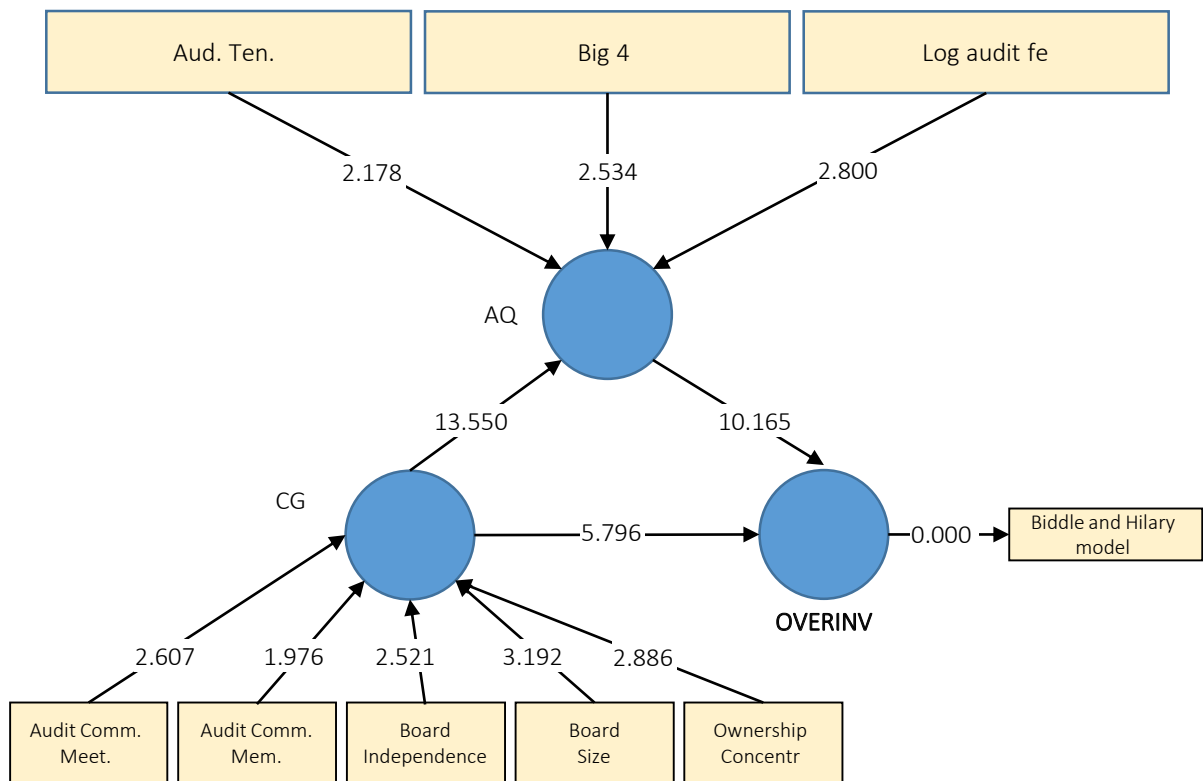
Aud. Ten.

Big 4

Log audit fe

2.178

2.534

2.800

AQ

13.550

10.165

CG

5.796

0.000

Biddle and Hilary model

OVERINV

2.607

1.976

2.521

3.192

2.886

Audit Comm. Meet.

Audit Comm. Mem.

Board Independence

Board Size

Ownership Concentr